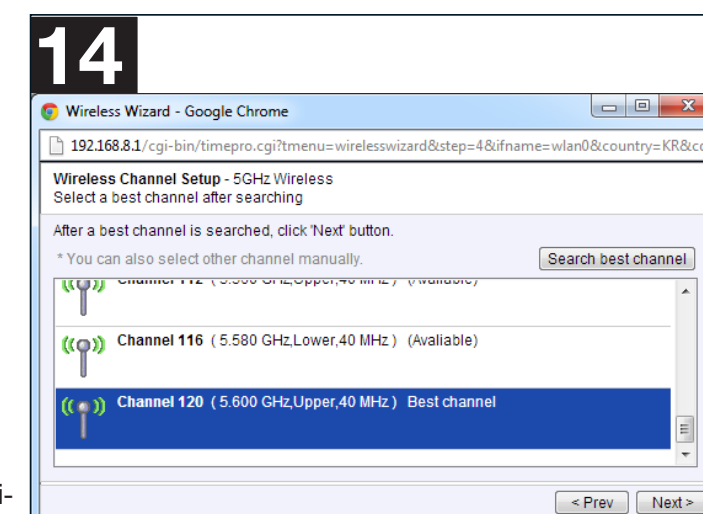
14

Wireless Wizard - Google Chrome

192.168.8.1/cgi-bin/timepro.cgi?tmenu=wirelesswizard&step=4&ifname=wlan0&country=KR&c

Wireless Channel Setup - 5GHz Wireless
Select a best channel after searching

After a best channel is searched, click 'Next' button.

* You can also select other channel manually.

Search best channel

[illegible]

Channel 116 ( 5.580 GHz,Lower,40 MHz ) (Avaliable)

Channel 120 ( 5.600 GHz,Upper,40 MHz ) Best channel

i-

< Prev

Next >